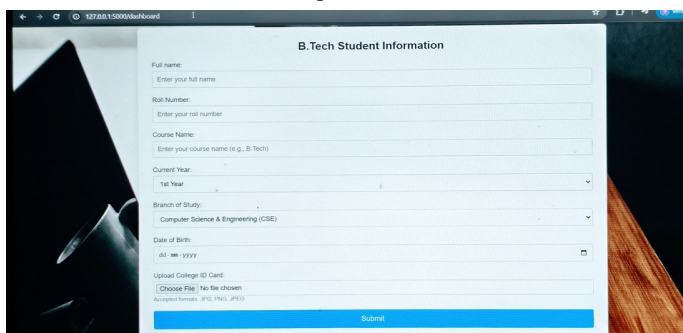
127.0.0.1:5000/dashboard

B.Tech Student Information

Full name:

Enter your full name

Roll Number:

Enter your roll number

Course Name:

Enter your course name (e.g., B.Tech)

Current Year:

1st Year

Branch of Study:

Computer Science & Engineering (CSE)

Date of Birth:

dd-mm-yyyy

Upload College ID Card:

Choose File No file chosen

Accepted formats: JPG, PNG, JPEG

Submit